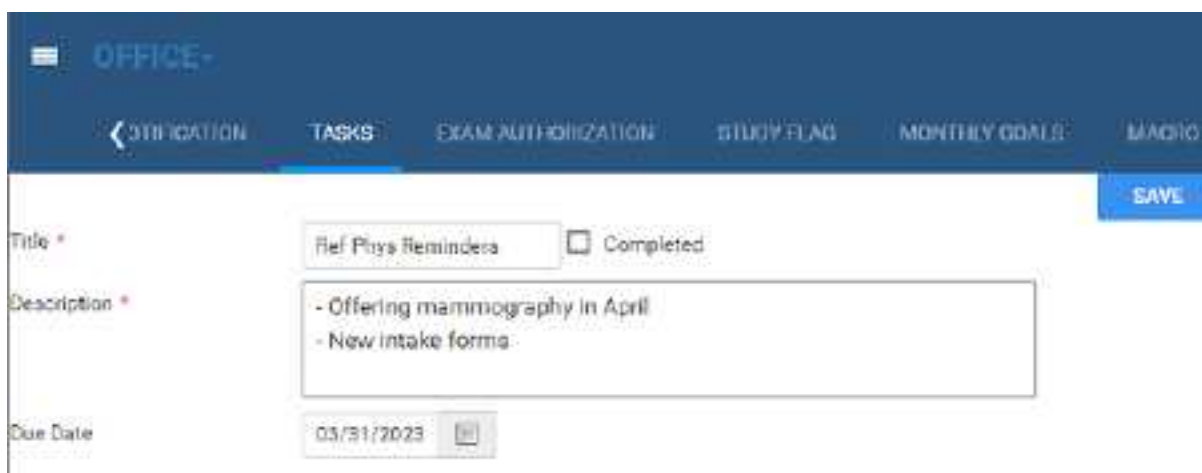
OFFICE-

OTIFICATION TASKS EXAM AUTHORIZATION STUDY FLAG MONTHLY GOALS MACRO

SAVE

Title *

Ref Phys Reminders

Completed

Description *

- Offering mammography in April
- New intake forms

Due Date

03/31/2023